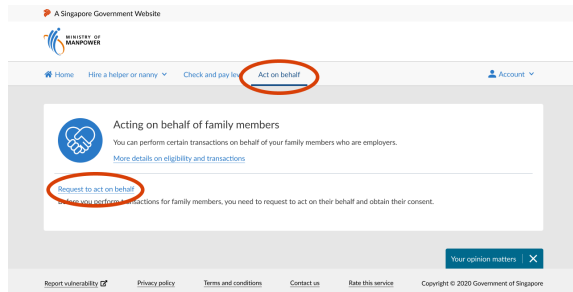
A Singapore Government Website

MINISTRY OF MANPOWER

Home Hire a helper or nanny Check and pay lev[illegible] Act on behalf Account

Acting on behalf of family members

You can perform certain transactions on behalf of your family members who are employers.

More details on eligibility and transactions

Request to act on behalf

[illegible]fore you perform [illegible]nsactions for family members, you need to request to act on their behalf and obtain their consent.

Your opinion matters

Report vulnerability Privacy policy Terms and conditions Contact us Rate this service Copyright © 2020 Government of Singapore